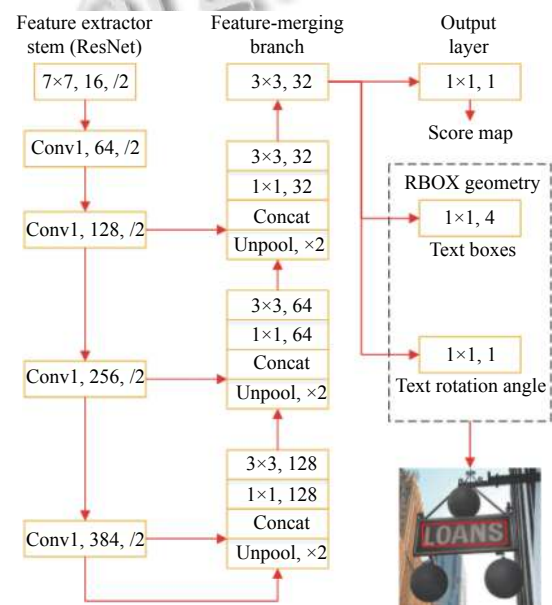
Feature extractor stem (ResNet)

7×7, 16, /2

Conv1, 64, /2

Conv1, 128, /2

Conv1, 256, /2

Conv1, 384, /2

Feature-merging branch

3×3, 32

3×3, 32

1×1, 32

Concat

Unpool, ×2

3×3, 64

1×1, 64

Concat

Unpool, ×2

3×3, 128

1×1, 128

Concat

Unpool, ×2

Output layer

1×1, 1

Score map

RBOX geometry

1×1, 4

Text boxes

1×1, 1

Text rotation angle

LOANS